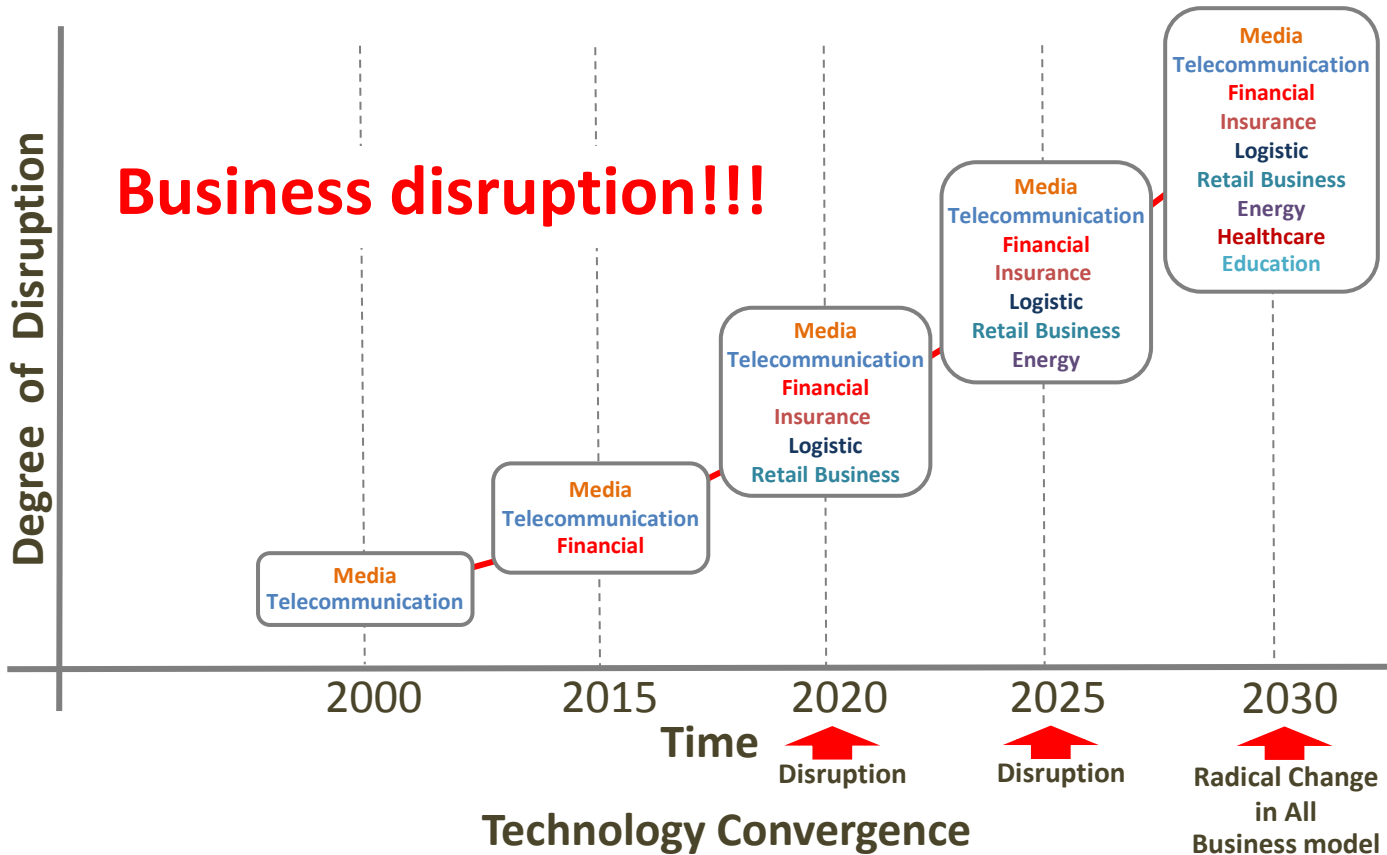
Degree of Disruption

Business disruption!!!

Media
Telecommunication

Media
Telecommunication
Financial

Media
Telecommunication
Financial
Insurance
Logistic
Retail Business

Media
Telecommunication
Financial
Insurance
Logistic
Retail Business
Energy

Media
Telecommunication
Financial
Insurance
Logistic
Retail Business
Energy
Healthcare
Education

2000 2015 2020 2025 2030

Time

Disruption

Disruption

Radical Change in All Business model

Technology Convergence